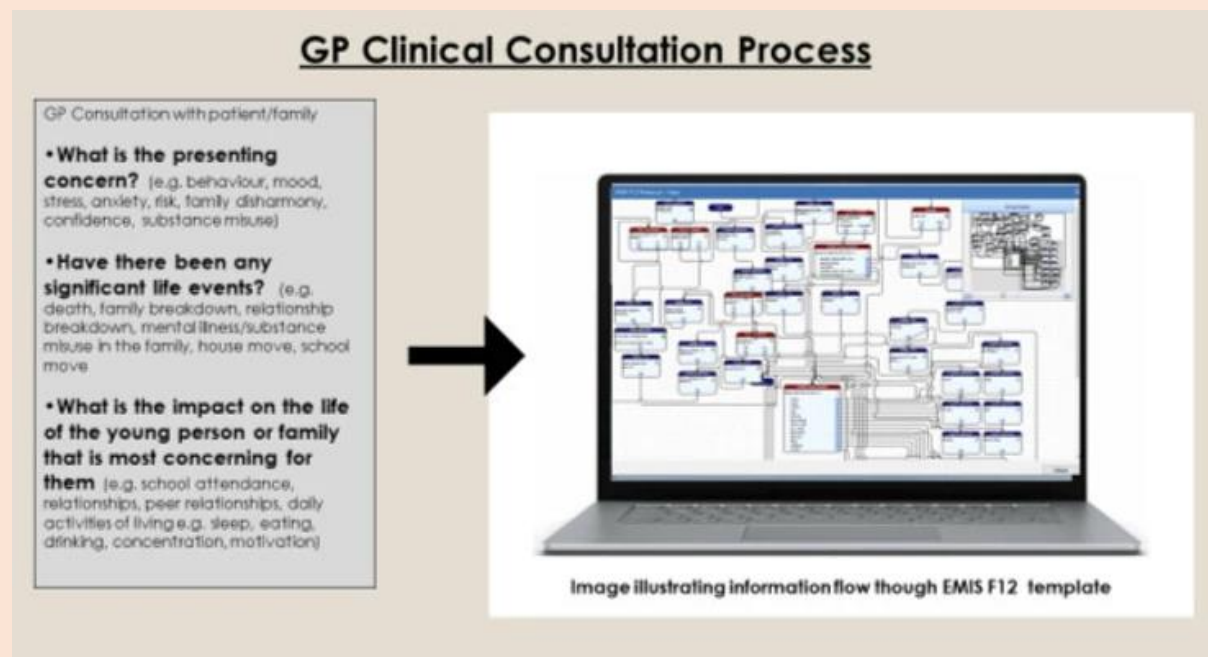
GP Clinical Consultation Process

GP Consultation with patient/family

•What is the presenting concern? (e.g. behaviour, mood, stress, anxiety, risk, family disharmony, confidence, substance misuse)

•Have there been any significant life events? (e.g. death, family breakdown, relationship breakdown, mental illness/substance misuse in the family, house move, school move

•What is the impact on the life of the young person or family that is most concerning for them (e.g. school attendance, relationships, peer relationships, daily activities of living e.g. sleep, eating, drinking, concentration, motivation)

Image illustrating information flow though EMIS F12 template